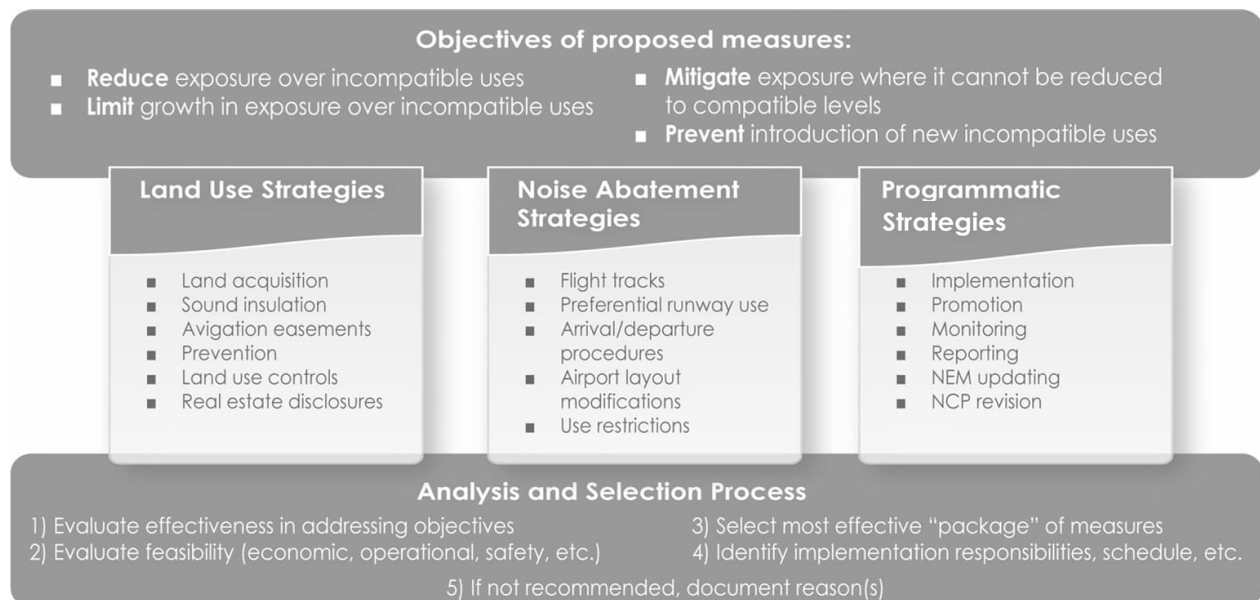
Objectives of proposed measures:

- **Reduce** exposure over incompatible uses
- **Limit** growth in exposure over incompatible uses

- **Mitigate** exposure where it cannot be reduced to compatible levels
- **Prevent** introduction of new incompatible uses

Land Use Strategies

- Land acquisition
- Sound insulation
- Avigation easements
- Prevention
- Land use controls
- Real estate disclosures

Noise Abatement Strategies

- Flight tracks
- Preferential runway use
- Arrival/departure procedures
- Airport layout modifications
- Use restrictions

Programmatic Strategies

- Implementation
- Promotion
- Monitoring
- Reporting
- NEM updating
- NCP revision

Analysis and Selection Process

1) Evaluate effectiveness in addressing objectives
2) Evaluate feasibility (economic, operational, safety, etc.)

3) Select most effective "package" of measures
4) Identify implementation responsibilities, schedule, etc.

5) If not recommended, document reason(s)